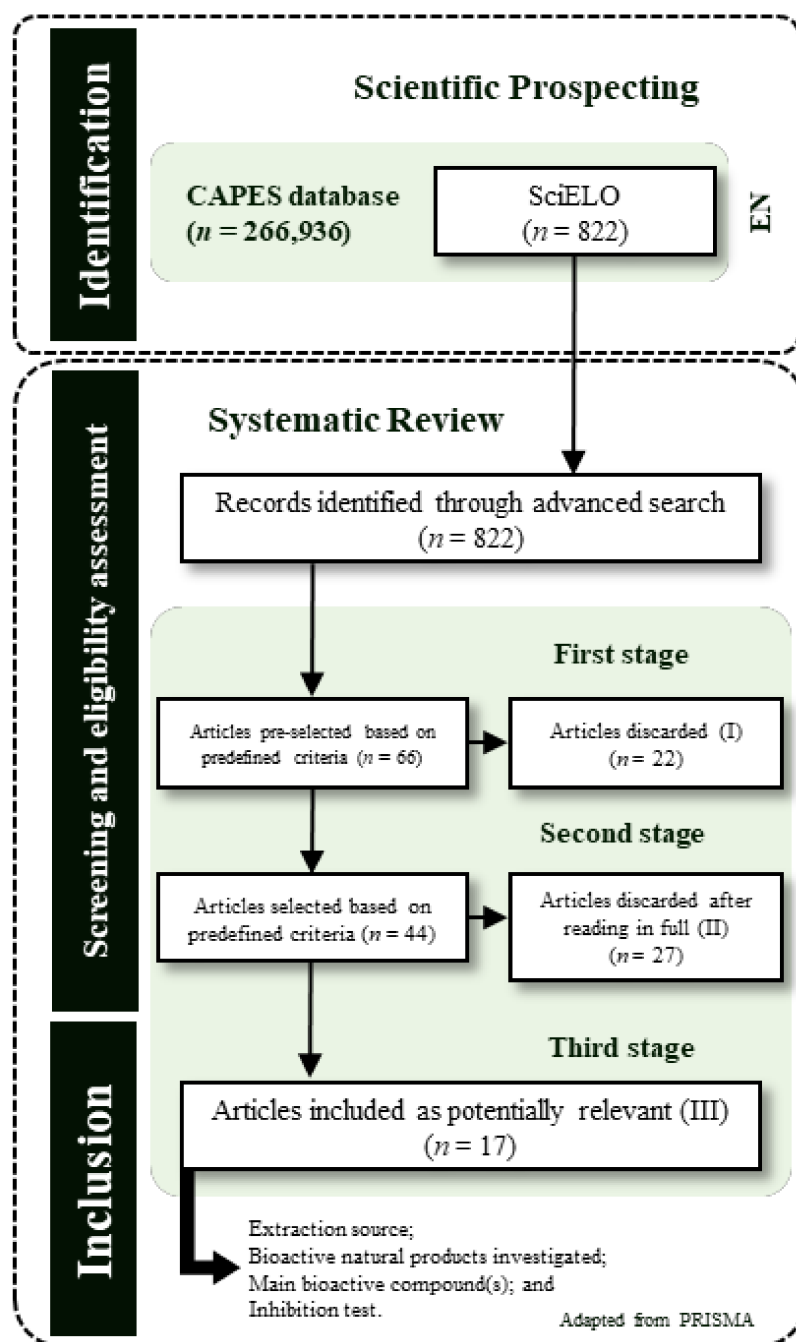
Identification

Scientific Prospecting

CAPES database ($n$ = 266,936)

SciELO ($n$ = 822)

EN

Screening and eligibility assessment

Systematic Review

Records identified through advanced search ($n$ = 822)

First stage

Articles pre-selected based on predefined criteria ($n$ = 66)

Articles discarded (I) ($n$= 22)

Second stage

Articles selected based on predefined criteria ($n$ = 44)

Articles discarded after reading in full (II) ($n$= 27)

Inclusion

Third stage

Articles included as potentially relevant (III) ($n$ = 17)

Extraction source;
Bioactive natural products investigated;
Main bioactive compound(s); and
Inhibition test.

Adapted from PRISMA